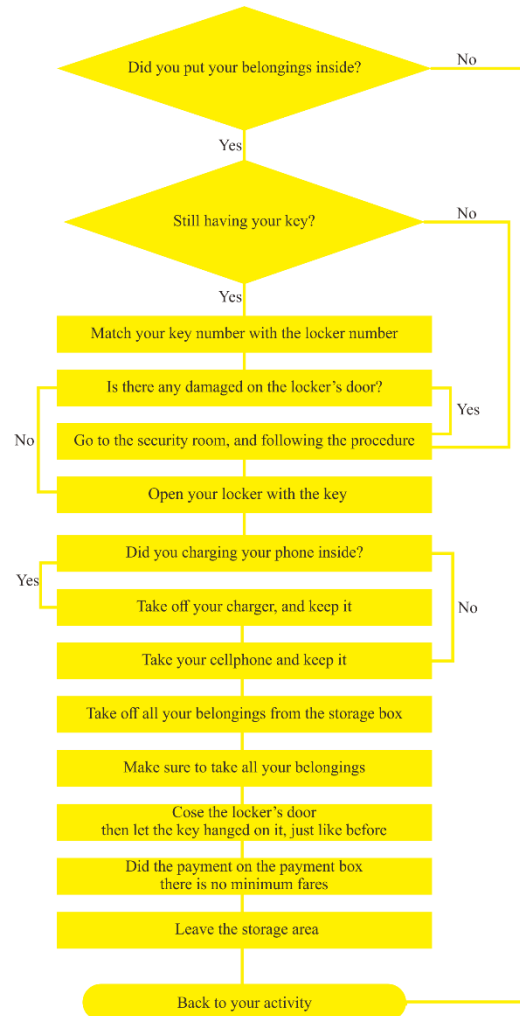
Did you put your belongings inside?

No

Yes

Still having your key?

No

Yes

Match your key number with the locker number

Is there any damaged on the locker's door?

Yes

No

Go to the security room, and following the procedure

Open your locker with the key

Did you charging your phone inside?

Yes

Take off your charger, and keep it

No

Take your cellphone and keep it

Take off all your belongings from the storage box

Make sure to take all your belongings

Cose the locker's door then let the key hanged on it, just like before

Did the payment on the payment box there is no minimum fares

Leave the storage area

Back to your activity